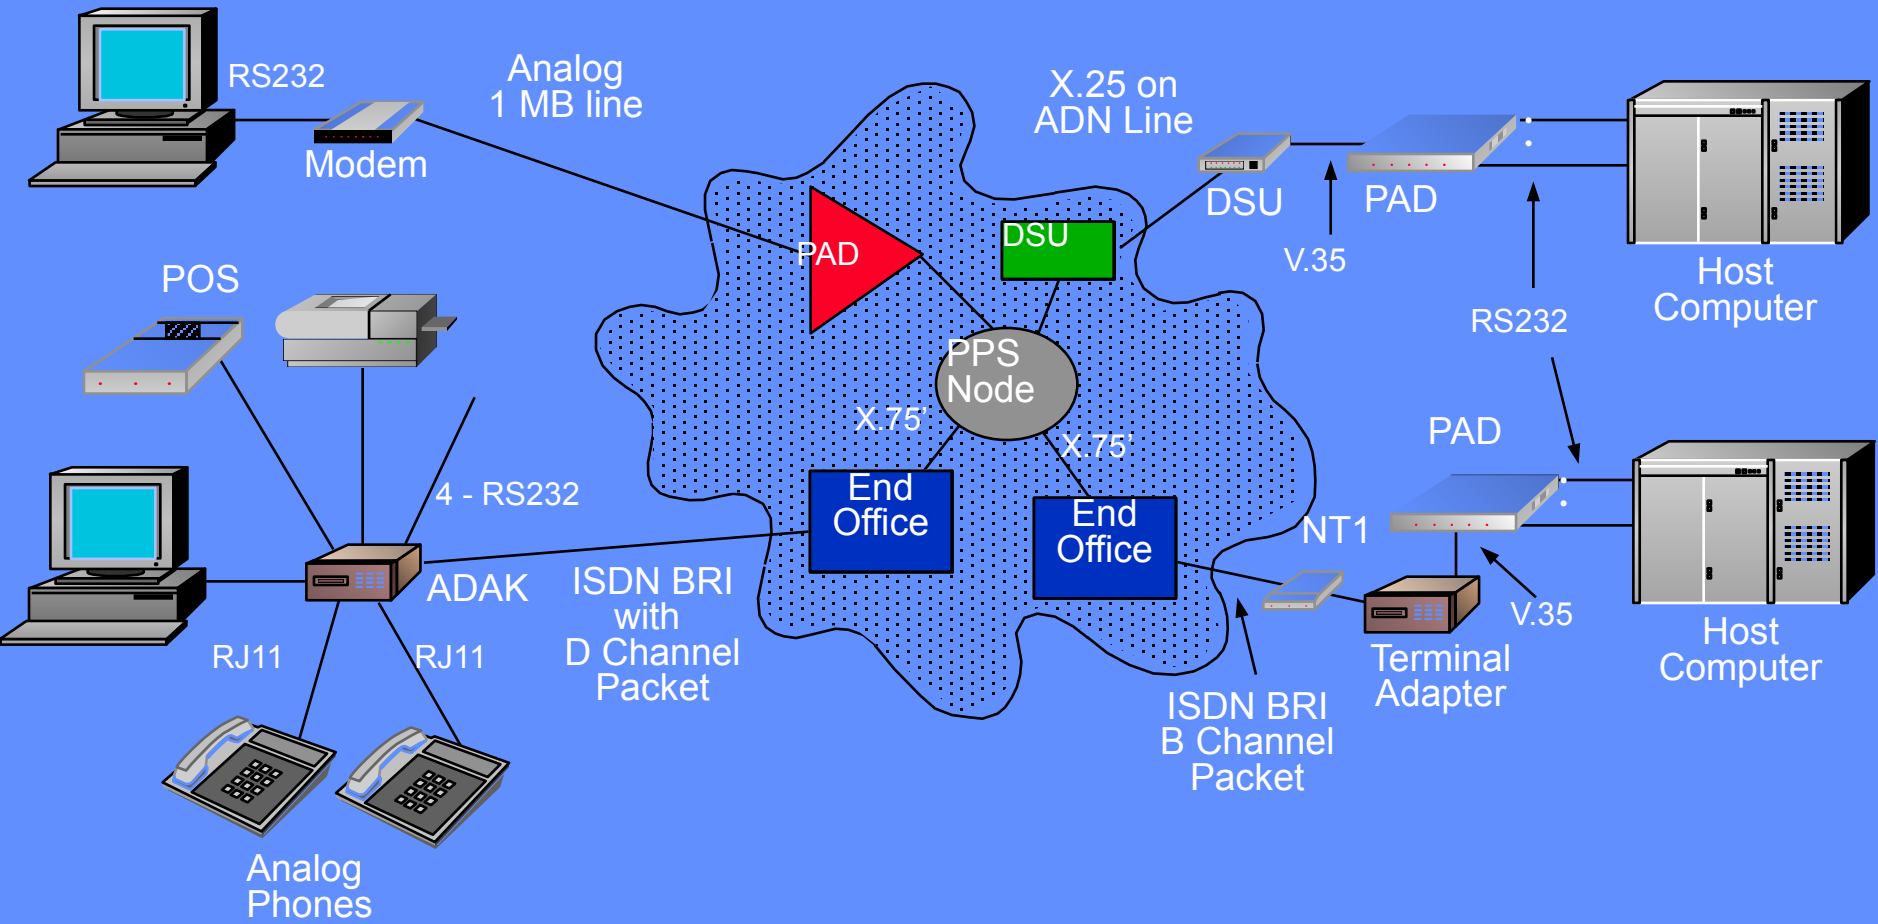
RS232

Modem

Analog
1 MB line

X.25 on
ADN Line

DSU

PAD

V.35

Host
Computer

RS232

PAD

DSU

PPS
Node

X.75'

X.75'

End
Office

End
Office

POS

4 - RS232

ADAK

ISDN BRI
with
D Channel
Packet

RJ11

RJ11

Analog
Phones

NT1

Terminal
Adapter

V.35

PAD

Host
Computer

ISDN BRI
B Channel
Packet